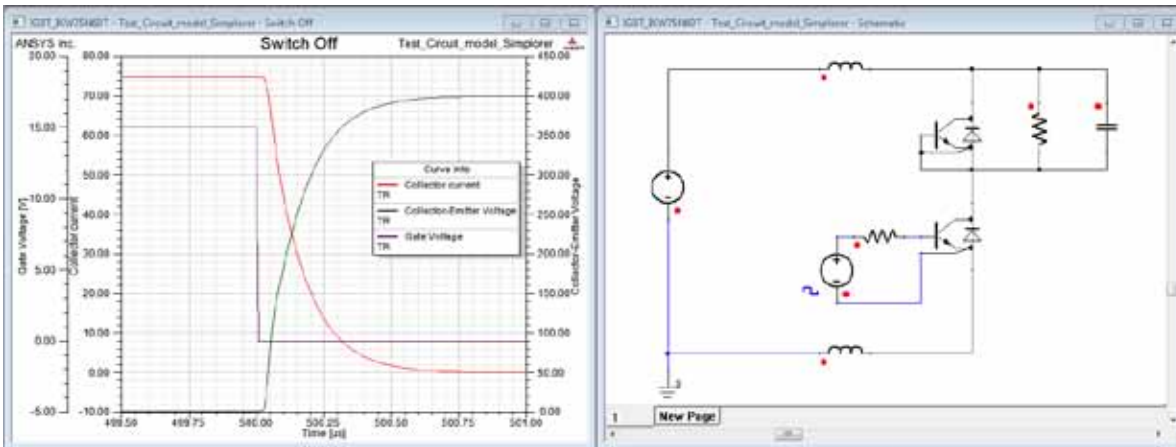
IGBT_IKW75N60T - Test_Circuit_model_Simplorer - Switch Off

ANSYS Inc.

Switch Off

Test_Circuit_model_Simplorer

20.00
15.00
10.00
5.00
0.00
-5.00

Gate Voltage [V]

80.00
70.00
60.00
50.00
40.00
30.00
20.00
10.00
0.00
-10.00

Collector current

450.00
400.00
350.00
300.00
250.00
200.00
150.00
100.00
50.00
0.00

Collector-Emitter Voltage

Curve Info

Collector current
TR

Collector-Emitter Voltage
TR

Gate Voltage
TR

499.50
499.75
500.00
500.25
500.50
500.75
501.00

Time [us]

IGBT_IKW75N60T - Test_Circuit_model_Simplorer - Schematic

1

New Page